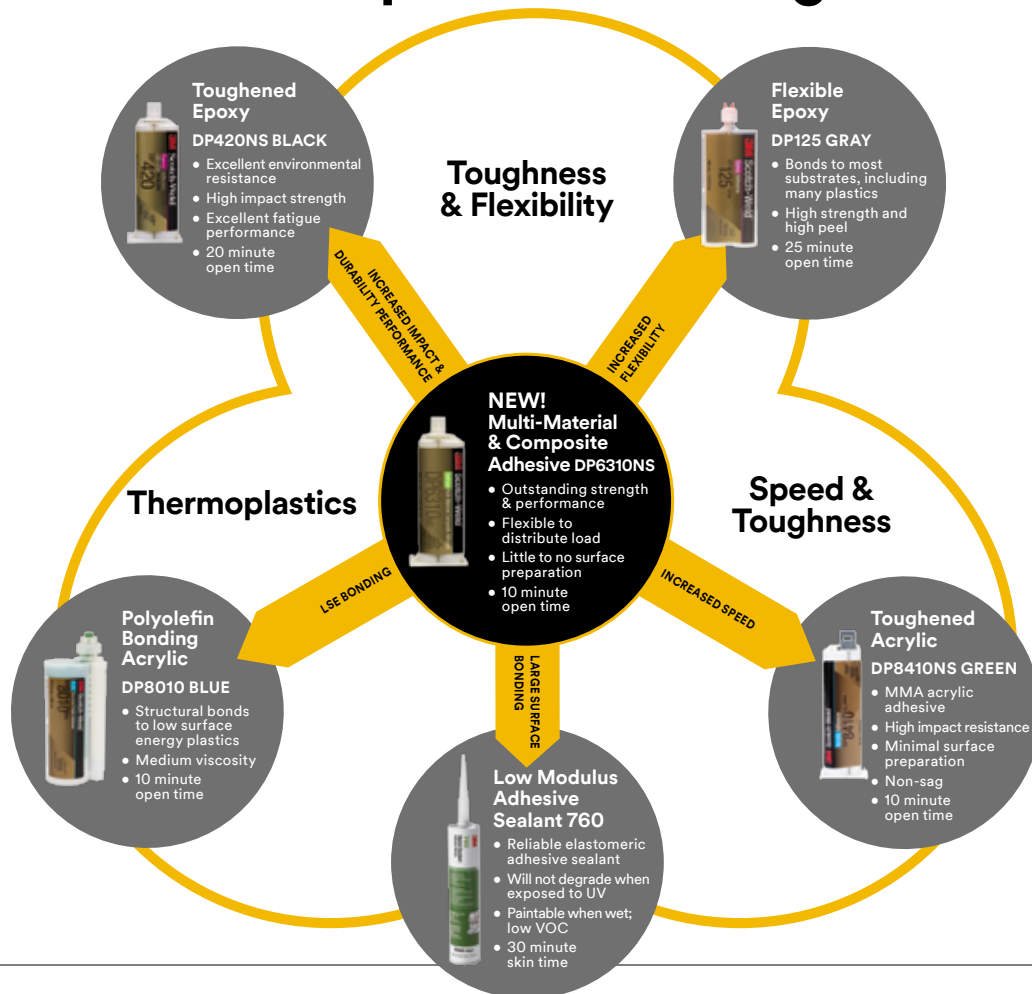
Toughened Epoxy
DP420NS BLACK
• Excellent environmental resistance
• High impact strength
• Excellent fatigue performance
• 20 minute open time

Toughness & Flexibility

Flexible Epoxy
DP125 GRAY
• Bonds to most substrates, including many plastics
• High strength and high peel
• 25 minute open time

INCREASED IMPACT & DURABILITY PERFORMANCE

INCREASED FLEXIBILITY

NEW!
Multi-Material & Composite Adhesive DP6310NS
• Outstanding strength & performance
• Flexible to distribute load
• Little to no surface preparation
• 10 minute open time

Thermoplastics

Speed & Toughness

LSE BONDING

INCREASED SPEED

LARGE SURFACE BONDING

Polyolefin Bonding Acrylic
DP8010 BLUE
• Structural bonds to low surface energy plastics
• Medium viscosity
• 10 minute open time

Toughened Acrylic
DP8410NS GREEN
• MMA acrylic adhesive
• High impact resistance
• Minimal surface preparation
• Non-sag
• 10 minute open time

Low Modulus Adhesive Sealant 760
• Reliable elastomeric adhesive sealant
• Will not degrade when exposed to UV
• Paintable when wet; low VOC
• 30 minute skin time